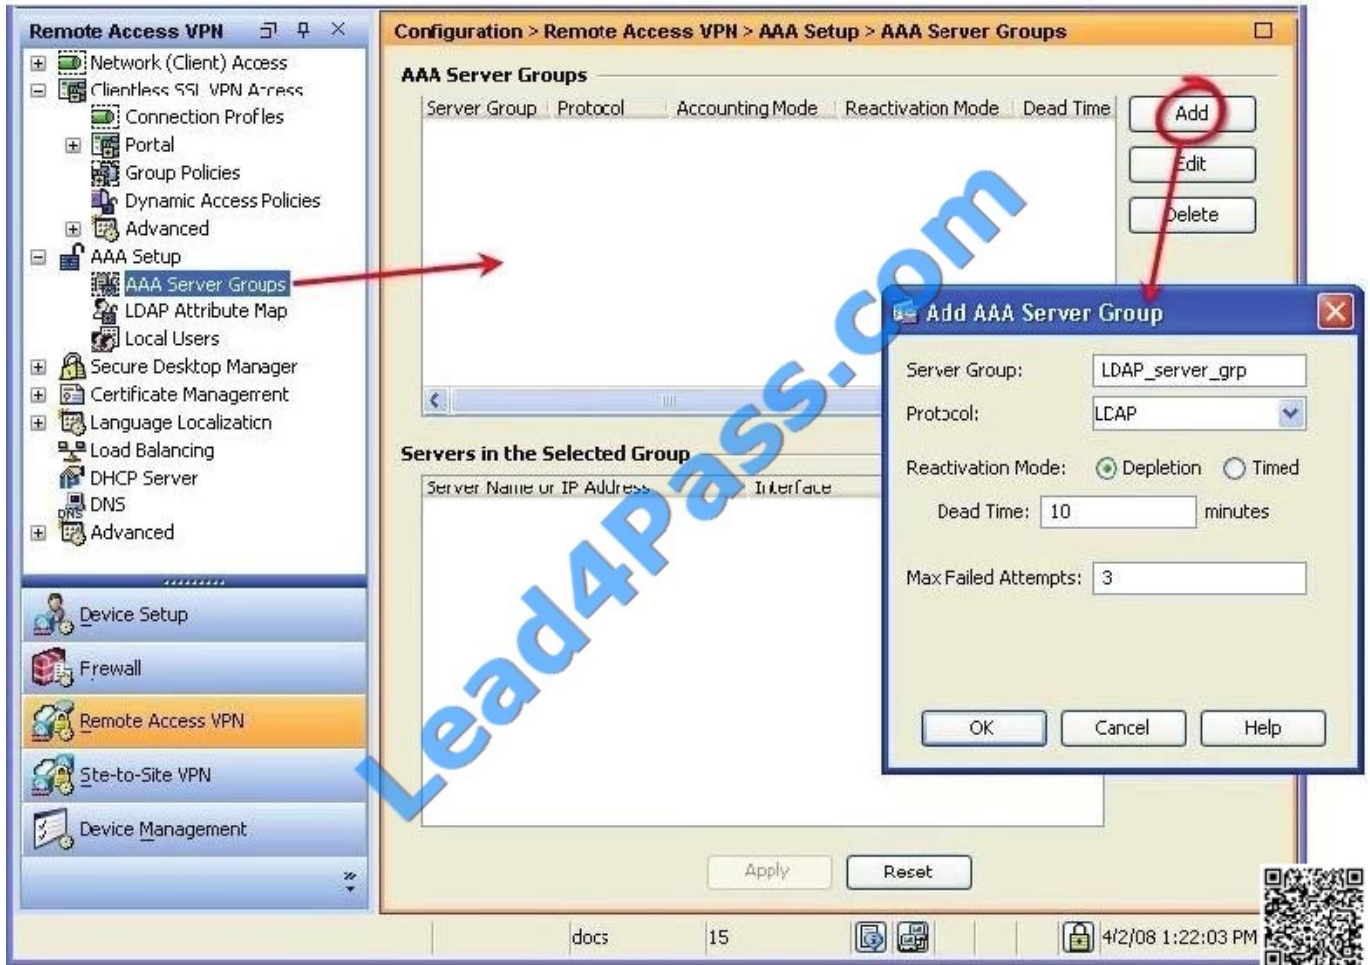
Remote Access VPN

Network (Client) Access
Clientless SSL VPN Access
Connection Profiles
Portal
Group Policies
Dynamic Access Policies
Advanced
AAA Setup
AAA Server Groups
LDAP Attribute Map
Local Users
Secure Desktop Manager
Certificate Management
Language Localization
Load Balancing
DHCP Server
DNS
Advanced

Device Setup
Firewall
Remote Access VPN
Site-to-Site VPN
Device Management

Configuration > Remote Access VPN > AAA Setup > AAA Server Groups

AAA Server Groups

| Server Group | Protocol | Accounting Mode | Reactivation Mode | Dead Time |
|---|---|---|---|---|

Add
Edit
Delete

Servers in the Selected Group

| Server Name or IP Address | Interface |
|---|---|

Apply
Reset

Add AAA Server Group

Server Group: LDAP_server_grp
Protocol: LDAP
Reactivation Mode: Depletion Timed
Dead Time: 10 minutes
Max Failed Attempts: 3

OK Cancel Help

Lead4Pass.com

docs 15 4/2/08 1:22:03 PM